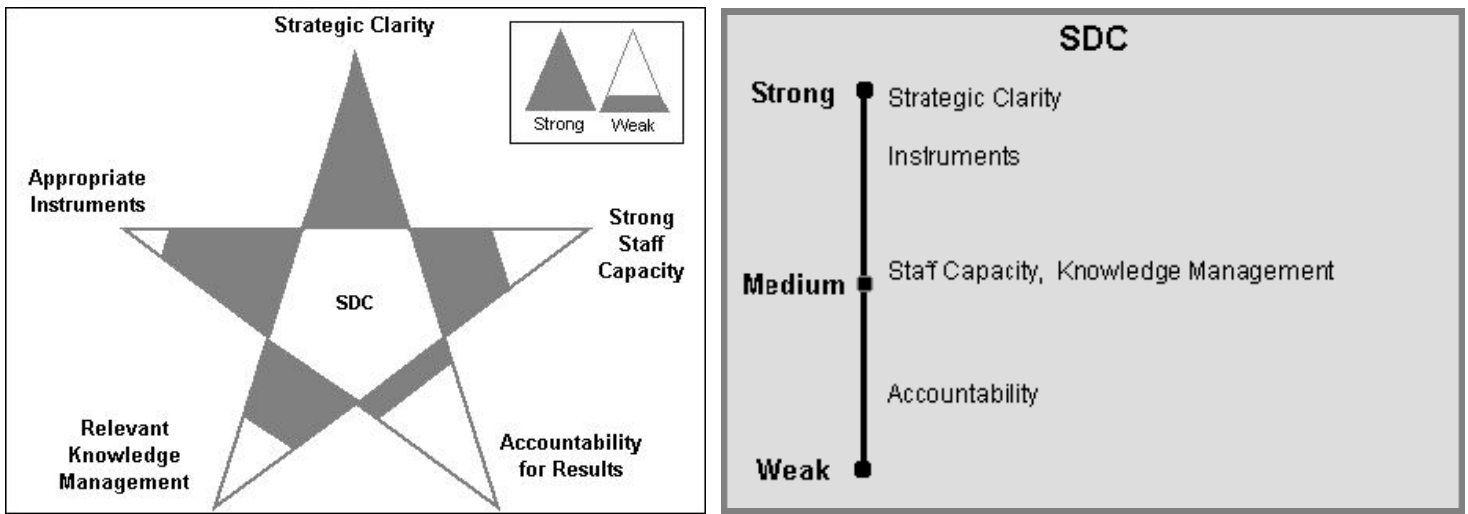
Strategic Clarity

Strong Weak

Appropriate Instruments

Strong Staff Capacity

SDC

Relevant Knowledge Management

Accountability for Results

SDC

Strong Strategic Clarity

Instruments

Medium Staff Capacity, Knowledge Management

Accountability

Weak